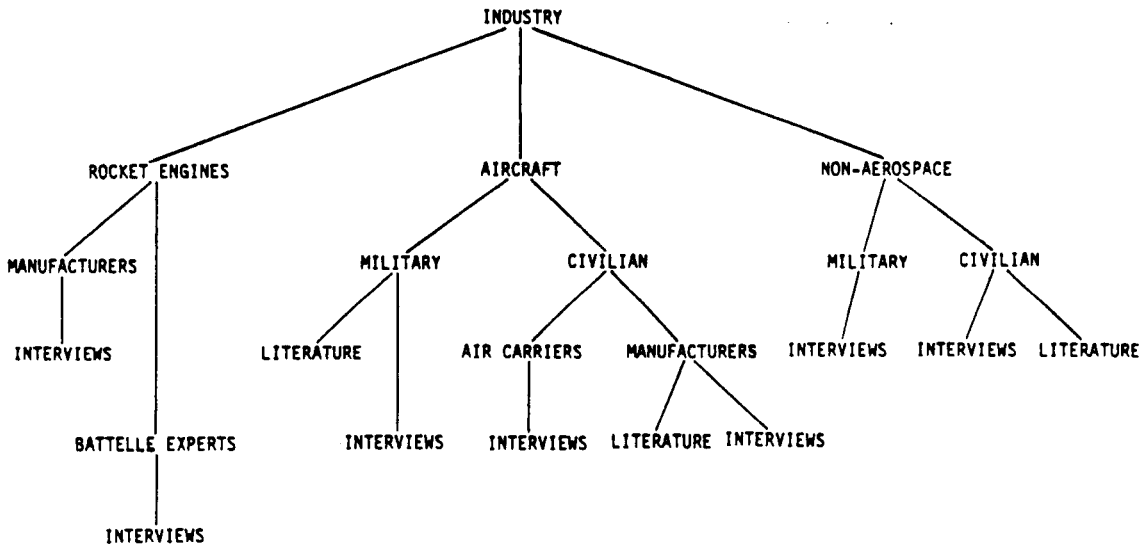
INDUSTRY

ROCKET ENGINES

AIRCRAFT

NON-AEROSPACE

MANUFACTURERS

MILITARY

CIVILIAN

MILITARY

CIVILIAN

INTERVIEWS

LITERATURE

AIR CARRIERS

MANUFACTURERS

INTERVIEWS

INTERVIEWS

LITERATURE

BATTELLE EXPERTS

INTERVIEWS

INTERVIEWS

LITERATURE

INTERVIEWS

INTERVIEWS